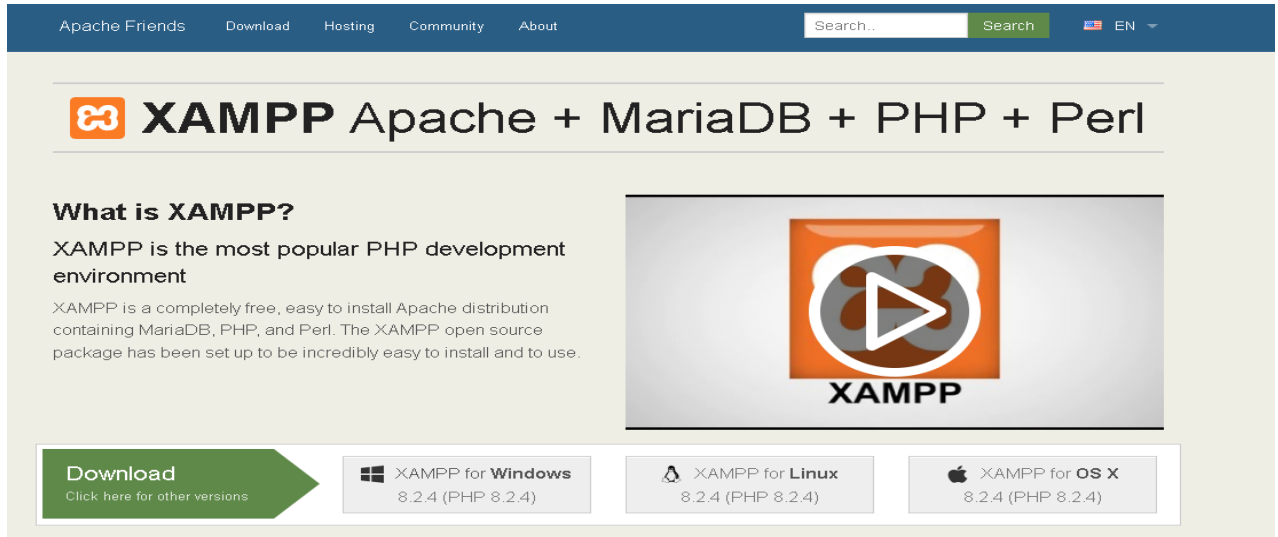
Apache Friends Download Hosting Community About

Search..

Search

EN

XAMPP Apache + MariaDB + PHP + Perl

What is XAMPP?

XAMPP is the most popular PHP development environment

XAMPP is a completely free, easy to install Apache distribution containing MariaDB, PHP, and Perl. The XAMPP open source package has been set up to be incredibly easy to install and to use.

XAMPP

Download
Click here for other versions

XAMPP for Windows
8.2.4 (PHP 8.2.4)

XAMPP for Linux
8.2.4 (PHP 8.2.4)

XAMPP for OS X
8.2.4 (PHP 8.2.4)